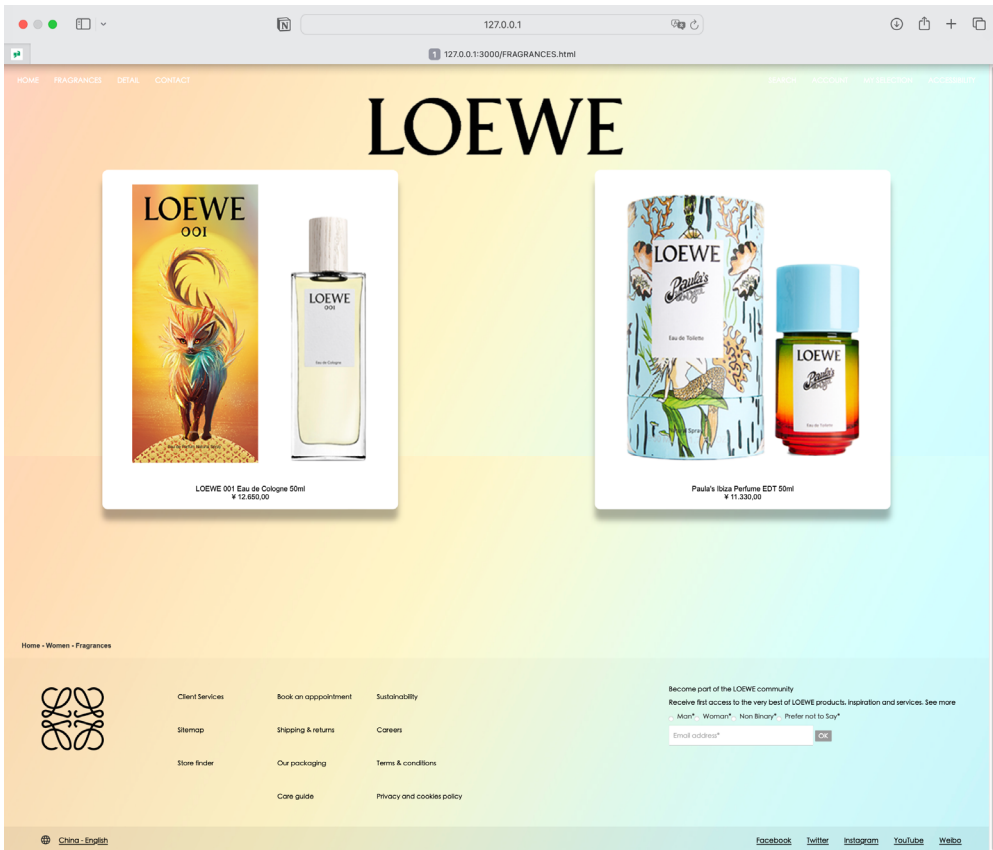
127.0.0.1

127.0.0.1:3000/FRAGRANCES.html

HOME FRAGRANCES DETAIL CONTACT

SEARCH ACCOUNT MY FAVORITE ACCESSIBILITY

LOEWE

LOEWE
001

LOEWE
001
Eau de Cologne

LOEWE 001 Eau de Cologne 50ml
¥ 12.650,00

LOEWE
Paula's
Eau de Toilette

LOEWE
Paula's

Paula's Ibiza Perfume EDT 50ml
¥ 11.330,00

Home - Women - Fragrances

Client Services
Sitemap
Store finder

Book an apppointment
Shipping & returns
Our packaging
Care guide

Sustainability
Careers
Terms & conditions
Privacy and cookies policy

Become part of the LOEWE community
Receive first access to the very best of LOEWE products, inspiration and services. See more
Man* Woman* Non Binary* Prefer not to Say*
Email address* OK

China - English

Facebook Twitter Instagram YouTube Weibo